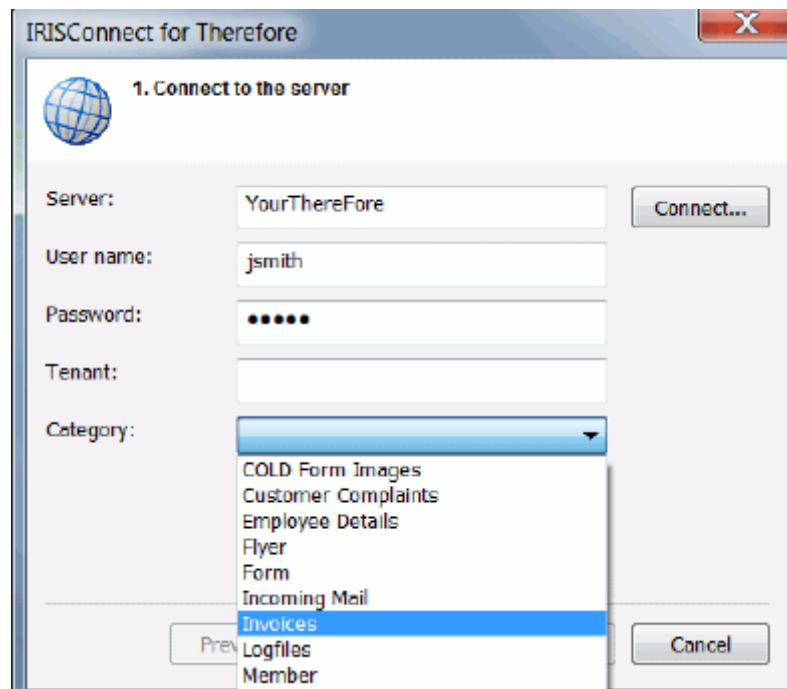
IRISConnect for Therefore

X

1. Connect to the server

Server: YourThereFore

Connect...

User name: jsmith

Password: •••••

Tenant:

Category:

COLD Form Images
Customer Complaints
Employee Details
Flyer
Form
Incoming Mail
Invoices
Logfiles
Member

Prev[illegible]

Cancel